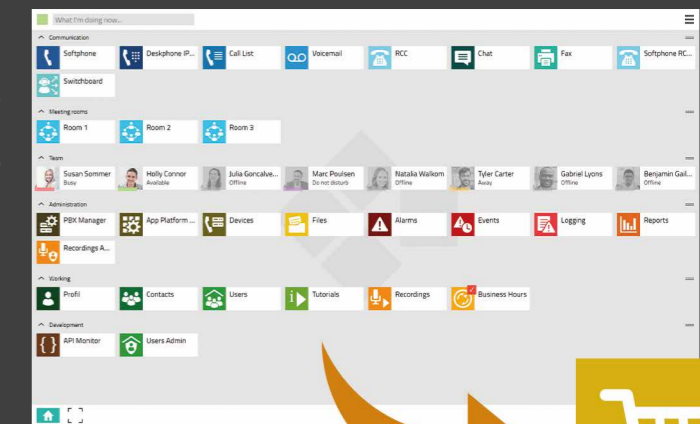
What I'm doing now...

Communication

Softphone
Deskphone IP...
Call List
Voicemail
RCC
Chat
Fax
Softphone RC...
Switchboard

Meeting rooms

Room 1
Room 2
Room 3

Team

Susan Sommer
Busy
Holly Connor
Available
Julia Goncalve...
Offline
Marc Poulsen
Do not disturb
Natalia Walkom
Offline
Tyler Carter
Away
Gabriel Lyons
Offline
Benjamin Gail...
Offline

Administration

PBX Manager
App Platform ...
Devices
Files
Alarms
Events
Logging
Reports
Recordings A...

Working

Profil
Contacts
Users
Tutorials
Recordings
Business Hours

Development

API Monitor
Users Admin